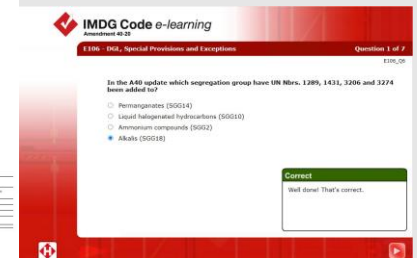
IMDG Code e-learning
Amendment 40-20

E106 - DGL, Special Provisions and Exceptions

Question 1 of 7

E106_Q6

In the A40 update which segregation group have UN Nbrs. 1289, 1431, 3206 and 3274 been added to?

Permanganates (SGG14)
Liquid halogenated hydrocarbons (SGG10)
Ammonium compounds (SGG2)
Alkalis (SGG18)

Correct
Well done! That's correct.